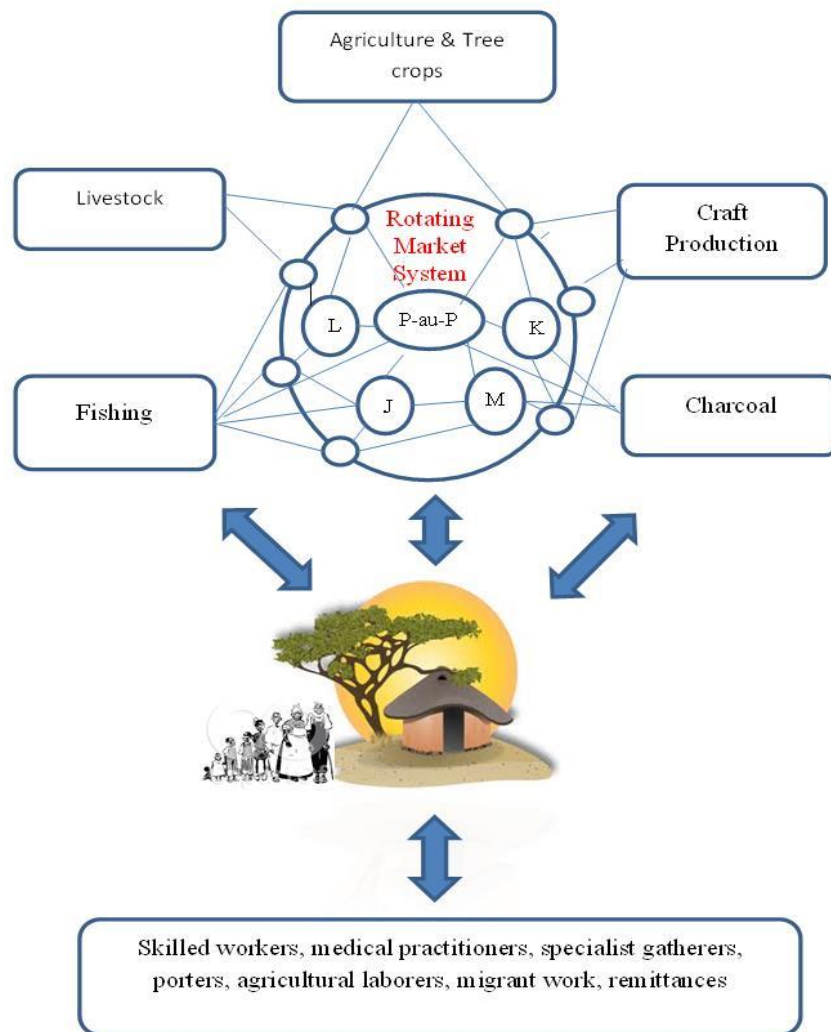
Agriculture & Tree crops

Livestock

Rotating Market System

Craft Production

L

P-au-P

K

Fishing

J

M

Charcoal

Skilled workers, medical practitioners, specialist gatherers, porters, agricultural laborers, migrant work, remittances